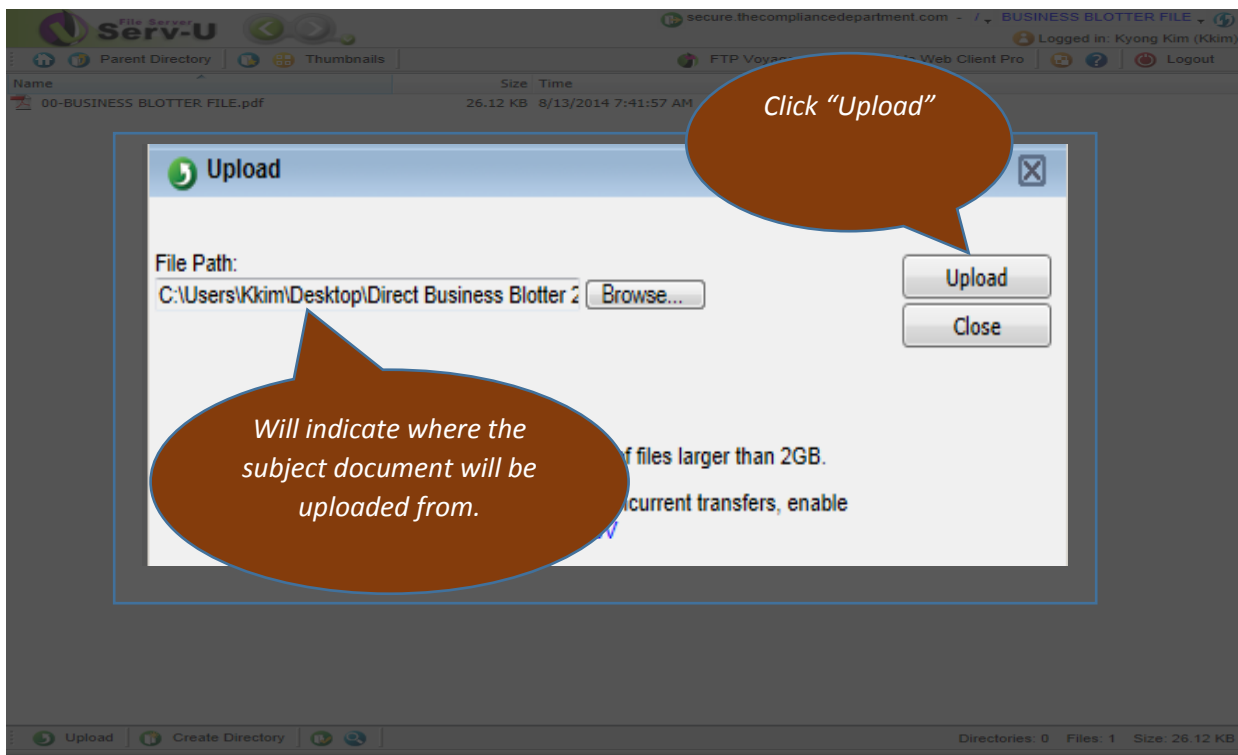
File Server Serv-U

secure.thecompliancedepartment.com - / BUSINESS BLOTTER FILE

Logged in: Kyong Kim (Kkim)

Parent Directory | Thumbnails

FTP Voya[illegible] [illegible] Web Client Pro | Logout

| Name | Size | Time |
|---|---|---|
| 00-BUSINESS BLOTTER FILE.pdf | 26.12 KB | 8/13/2014 7:41:57 AM |

Click "Upload"

Upload

File Path:

C:\Users\Kkim\Desktop\Direct Business Blotter 2

Browse...

Upload

Close

Will indicate where the subject document will be uploaded from.

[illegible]f files larger than 2GB.

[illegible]current transfers, enable

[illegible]

Upload | Create Directory

Directories: 0 Files: 1 Size: 26.12 KB